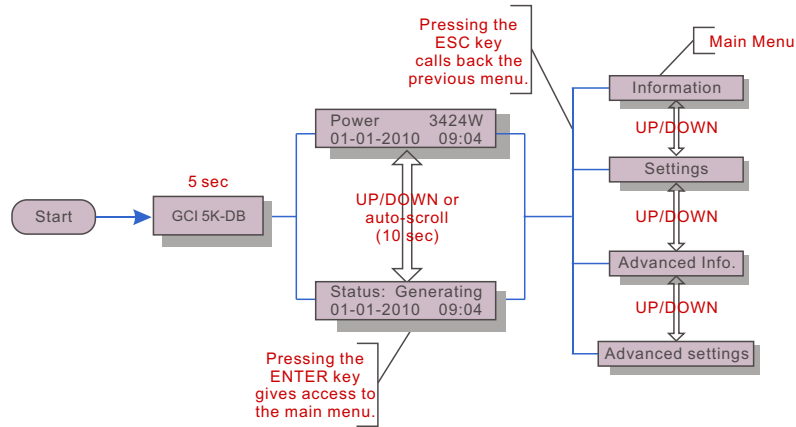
Pressing the ESC key calls back the previous menu.

Main Menu

Start

5 sec

GCI 5K-DB

Power 3424W
01-01-2010 09:04

UP/DOWN or auto-scroll (10 sec)

Status: Generating
01-01-2010 09:04

Pressing the ENTER key gives access to the main menu.

Information

UP/DOWN

Settings

UP/DOWN

Advanced Info.

UP/DOWN

Advanced settings